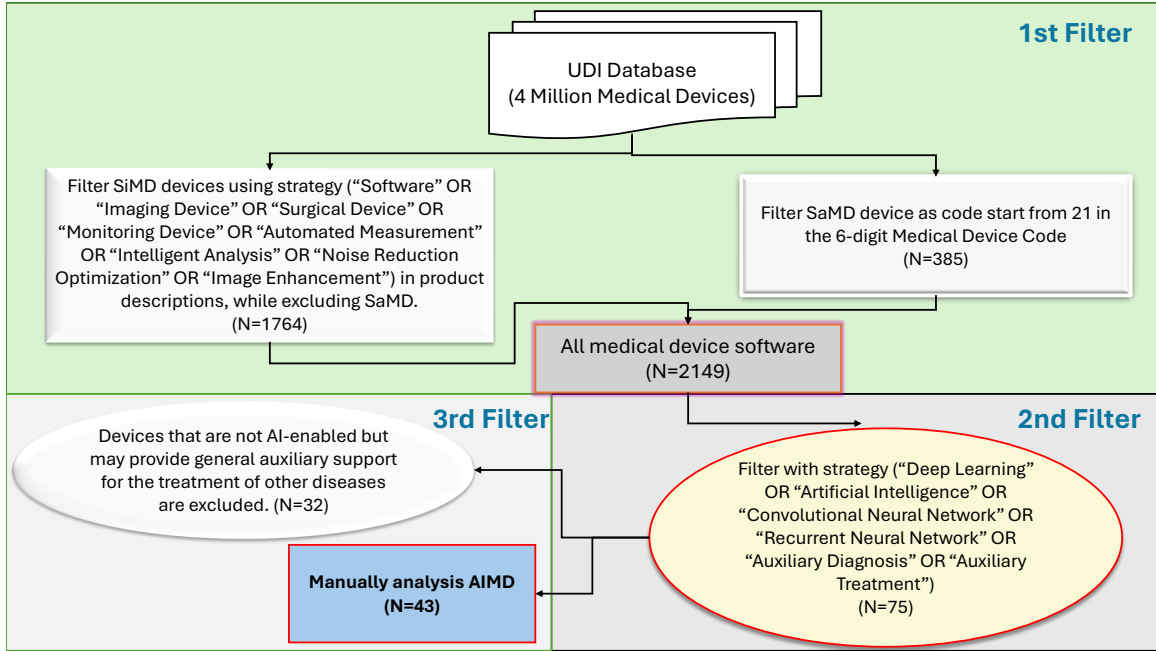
1st Filter

UDI Database
(4 Million Medical Devices)

Filter SiMD devices using strategy (“Software” OR “Imaging Device” OR “Surgical Device” OR “Monitoring Device” OR “Automated Measurement” OR “Intelligent Analysis” OR “Noise Reduction Optimization” OR “Image Enhancement”) in product descriptions, while excluding SaMD.
(N=1764)

Filter SaMD device as code start from 21 in the 6-digit Medical Device Code
(N=385)

All medical device software
(N=2149)

3rd Filter

2nd Filter

Devices that are not AI-enabled but may provide general auxiliary support for the treatment of other diseases are excluded. (N=32)

Filter with strategy (“Deep Learning” OR “Artificial Intelligence” OR “Convolutional Neural Network” OR “Recurrent Neural Network” OR “Auxiliary Diagnosis” OR “Auxiliary Treatment”)
(N=75)

Manually analysis AIMD
(N=43)